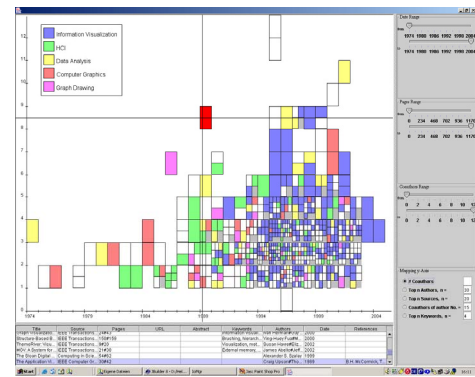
Information Visualization
HCI
Data Analysis
Computer Graphics
Graph Drawing

12
11
10
9
8
7
6
5
4
3

1974
1979
1984
1989
1994
1999
2004

Date Range
1974 1980 1986 1992 1998 2004

Pages Range
0 234 468 702 936 1170

Coauthors Range
0 2 4 6 8 10 12

Mapping y-Axis
# Coauthors
Top n Authors, n = 20
Top n Sources, n = 20
Coauthors of author No. = 11
Top n Keywords, n = 4

| Title | Source | Pages | URL | Abstract | Keywords | Authors | Date | References |
|---|---|---|---|---|---|---|---|---|
| Graph Visualizatio... | IEEE Transactions... | 24#43 | | | Information Visual... | Ivan Herman,Guy... | 2000 | |
| Brushing-Based B... | IEEE Transactions... | 158#166 | | | Brushing, hierarch... | Ying-Huey Fua,M... | 2000 | |
| ThemeRiver: Visu... | IEEE Transactions... | 9#20 | | | Visualization, met... | Susan Havre,Eliz... | 2002 | |
| MGV: A System for... | IEEE Transactions... | 21#35 | | | External memory... | James Abello,Jeff... | 2002 | |
| The Gruen Digital... | Computing in Scie... | 39#52 | | | | Alexander S. Szalay | 2002 | |
| The Application H... | IEEE Computer Gr... | 39#62 | | | | Craig Upson,Th... | 1989 | B.H. McCormick, T... |

Start